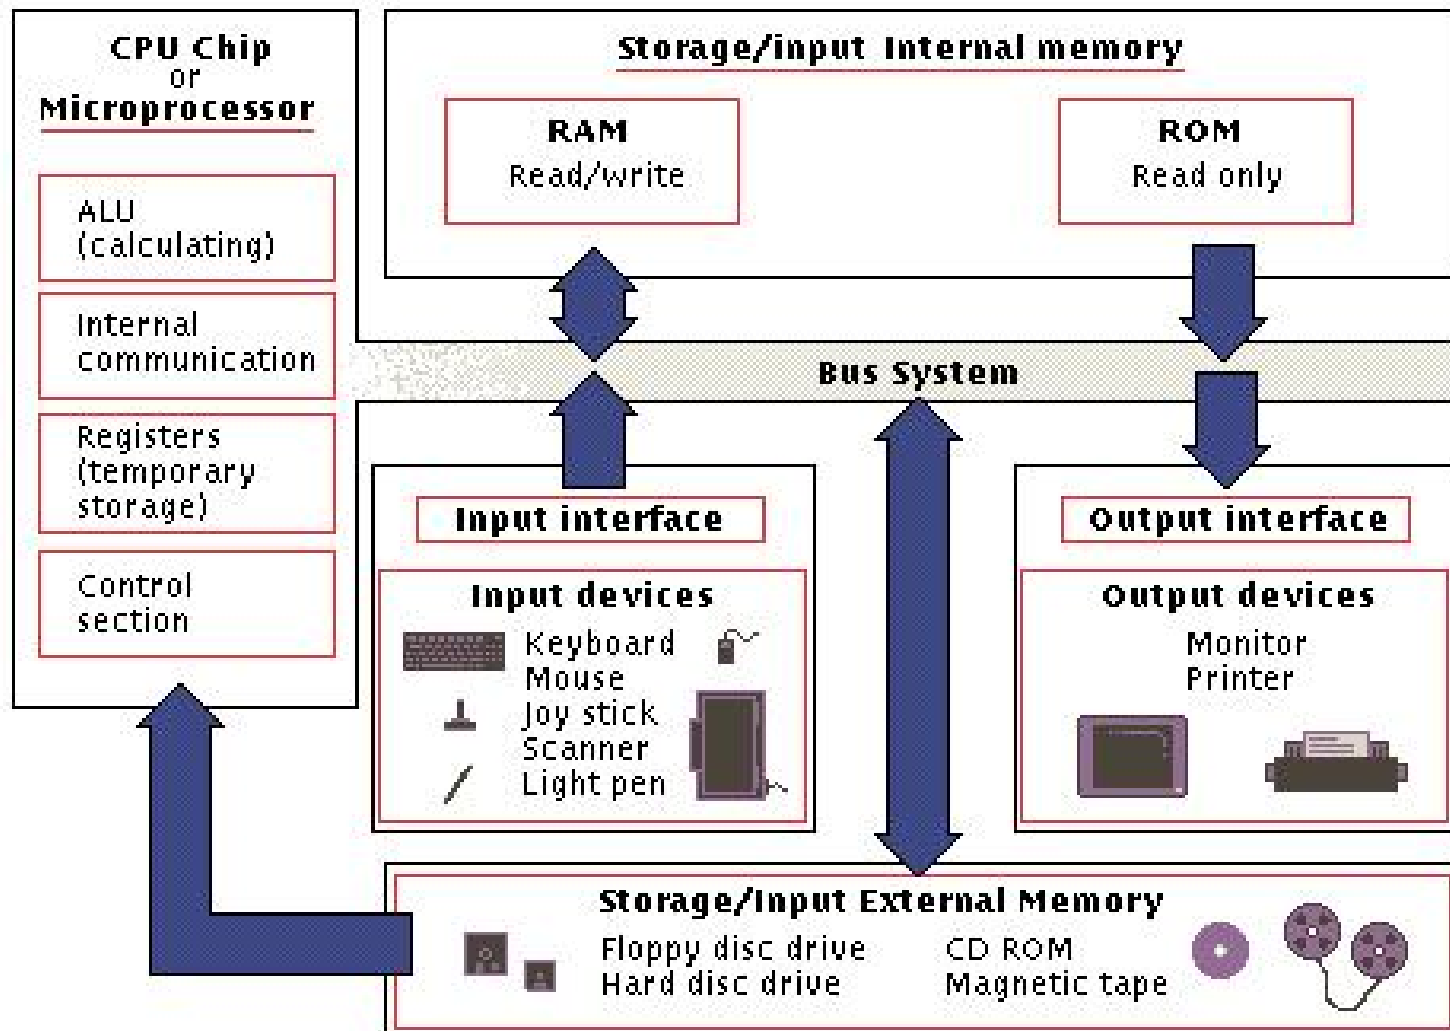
CPU Chip
or
Microprocessor

ALU
(calculating)

Internal
communication

Registers
(temporary
storage)

Control
section

Storage/input Internal memory

RAM
Read/write

ROM
Read only

Bus System

Input interface

Input devices
Keyboard
Mouse
Joy stick
Scanner
Light pen

Output interface

Output devices
Monitor
Printer

Storage/input External Memory
Floppy disc drive
Hard disc drive
CD ROM
Magnetic tape